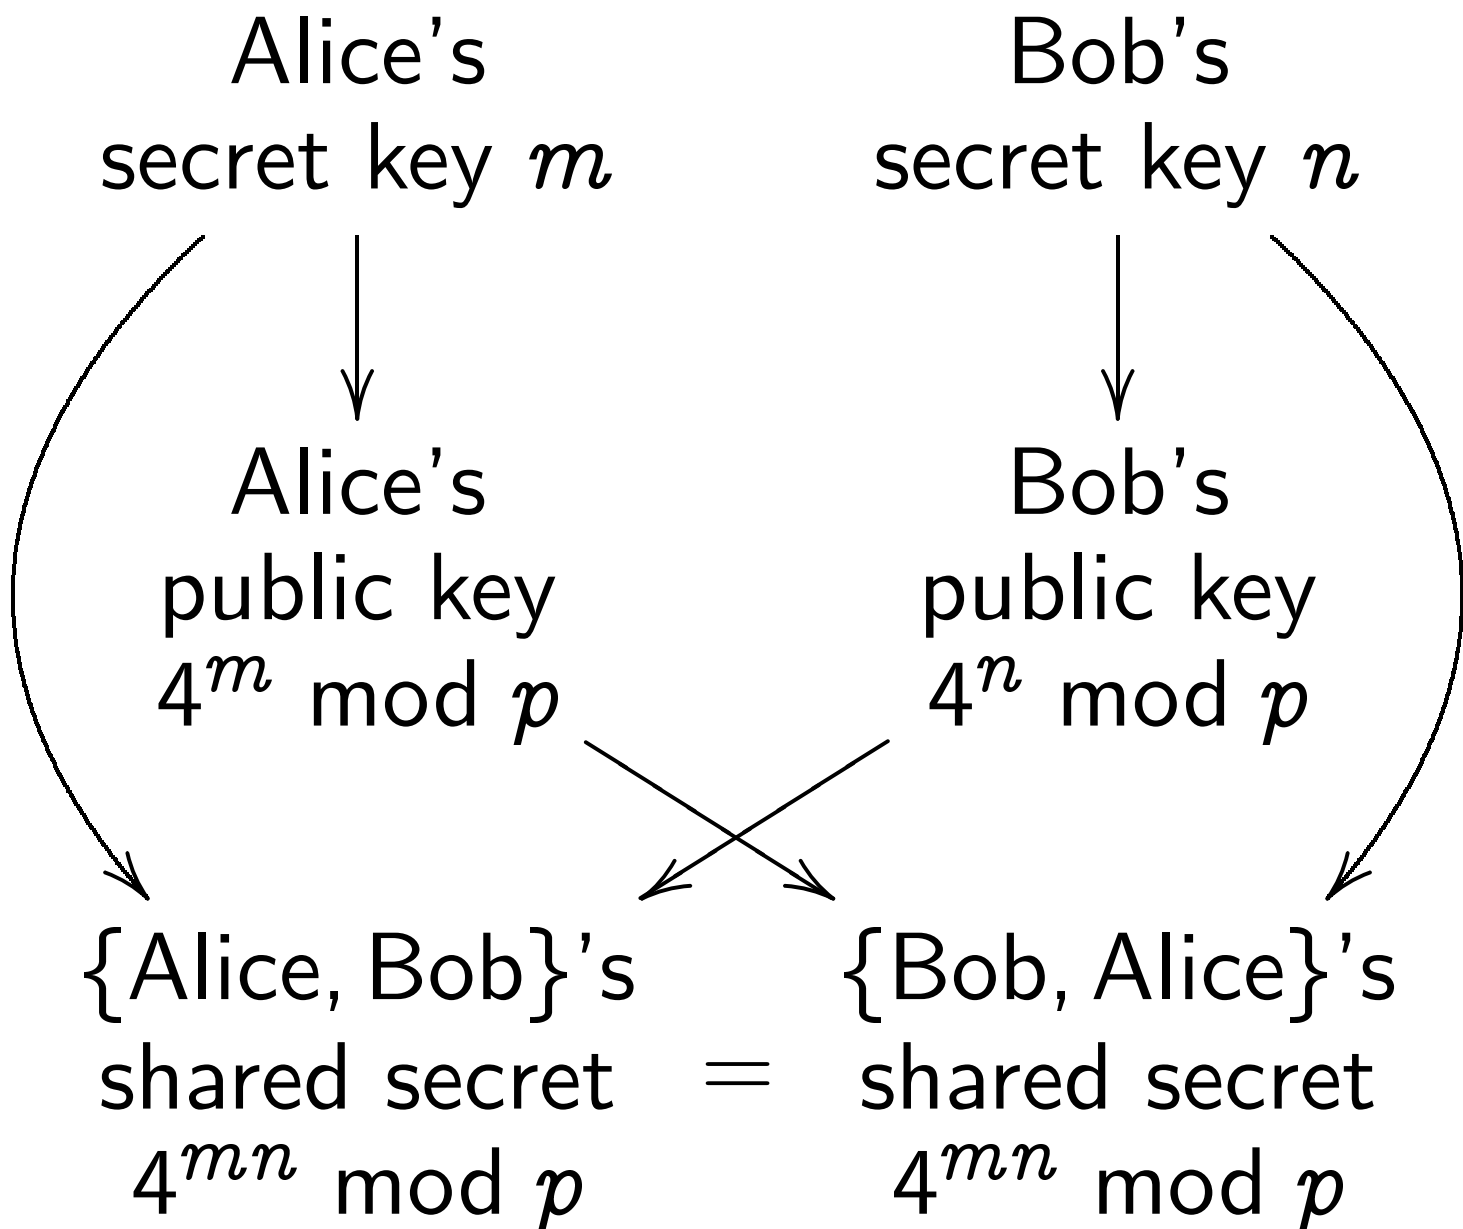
Alice's
secret key $m$

Bob's
secret key $n$

Alice's
public key
$4^m \bmod p$

Bob's
public key
$4^n \bmod p$

{Alice, Bob}'s
shared secret
$4^{mn} \bmod p$

=

{Bob, Alice}'s
shared secret
$4^{mn} \bmod p$